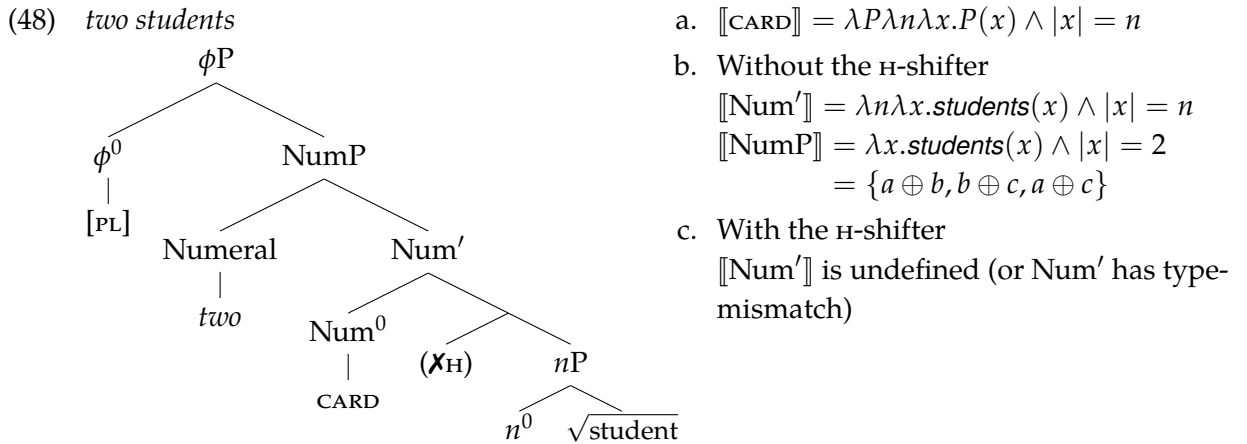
(48) *two students*

$\phi$P

$\phi^0$

[PL]

NumP

Numeral

*two*

Num′

Num$^0$

CARD

(✗H)

$n$P

$n^0$

$\sqrt{\text{student}}$

a. $[\![\text{CARD}]\!] = \lambda P \lambda n \lambda x. P(x) \wedge |x| = n$

b. Without the H-shifter
$[\![\text{Num}']\!] = \lambda n \lambda x.\textit{students}(x) \wedge |x| = n$
$[\![\text{NumP}]\!] = \lambda x.\textit{students}(x) \wedge |x| = 2$
$= \{a \oplus b, b \oplus c, a \oplus c\}$

c. With the H-shifter
$[\![\text{Num}']\!]$ is undefined (or Num′ has type-mismatch)